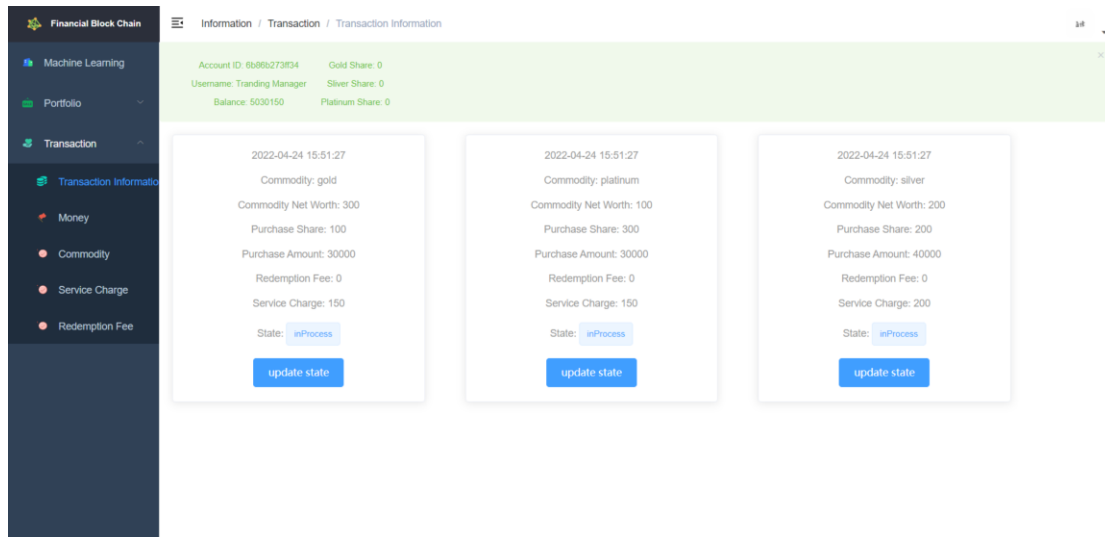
Financial Block Chain

Machine Learning

Portfolio

Transaction

Transaction Informatio

Money

Commodity

Service Charge

Redemption Fee

Information / Transaction / Transaction Information

Account ID: 6b86b273ff34
Gold Share: 0
Username: Tranding Manager
Sliver Share: 0
Balance: 5030150
Platinum Share: 0

2022-04-24 15:51:27
Commodity: gold
Commodity Net Worth: 300
Purchase Share: 100
Purchase Amount: 30000
Redemption Fee: 0
Service Charge: 150
State: inProcess
update state

2022-04-24 15:51:27
Commodity: platinum
Commodity Net Worth: 100
Purchase Share: 300
Purchase Amount: 30000
Redemption Fee: 0
Service Charge: 150
State: inProcess
update state

2022-04-24 15:51:27
Commodity: silver
Commodity Net Worth: 200
Purchase Share: 200
Purchase Amount: 40000
Redemption Fee: 0
Service Charge: 200
State: inProcess
update state